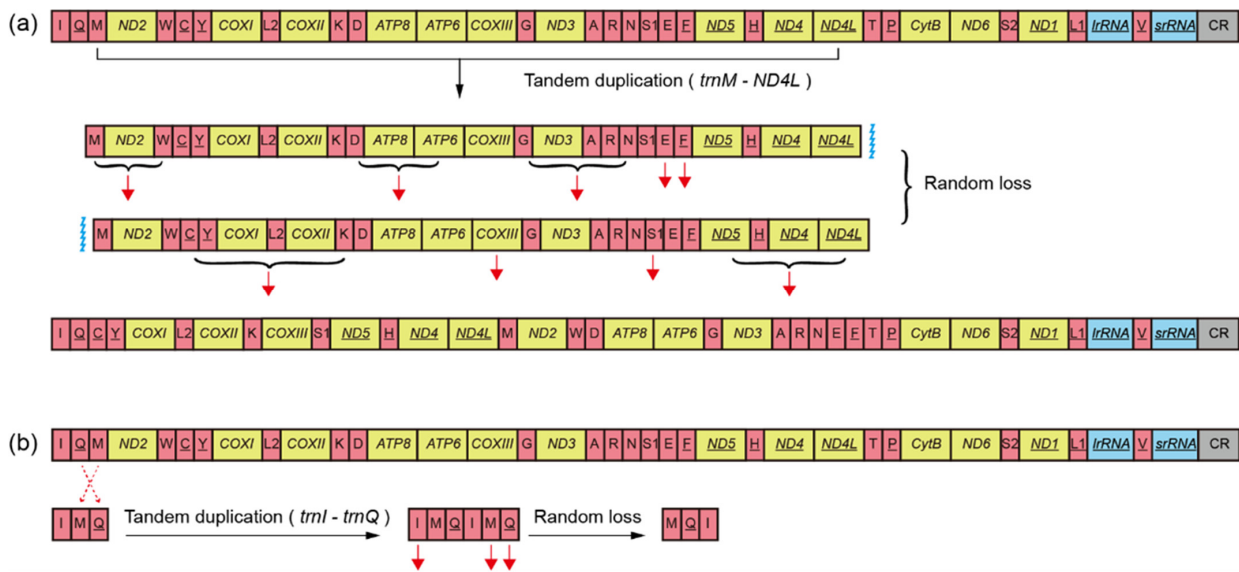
(a) I Q M ND2 W C Y COXI L2 COXII K D ATP8 ATP6 COXIII G ND3 A R N S1 E F ND5 H ND4 ND4L T P CytB ND6 S2 ND1 L1 lrRNA V srRNA CR

Tandem duplication ( trnM - ND4L )

M ND2 W C Y COXI L2 COXII K D ATP8 ATP6 COXIII G ND3 A R N S1 E F ND5 H ND4 ND4L

Random loss

M ND2 W C Y COXI L2 COXII K D ATP8 ATP6 COXIII G ND3 A R N S1 E F ND5 H ND4 ND4L

I Q C Y COXI L2 COXII K COXIII S1 ND5 H ND4 ND4L M ND2 W D ATP8 ATP6 G ND3 A R N E F T P CytB ND6 S2 ND1 L1 lrRNA V srRNA CR

(b) I Q M ND2 W C Y COXI L2 COXII K D ATP8 ATP6 COXIII G ND3 A R N S1 E F ND5 H ND4 ND4L T P CytB ND6 S2 ND1 L1 lrRNA V srRNA CR

I M Q Tandem duplication ( trnI - trnQ ) I M Q I M Q Random loss M Q I